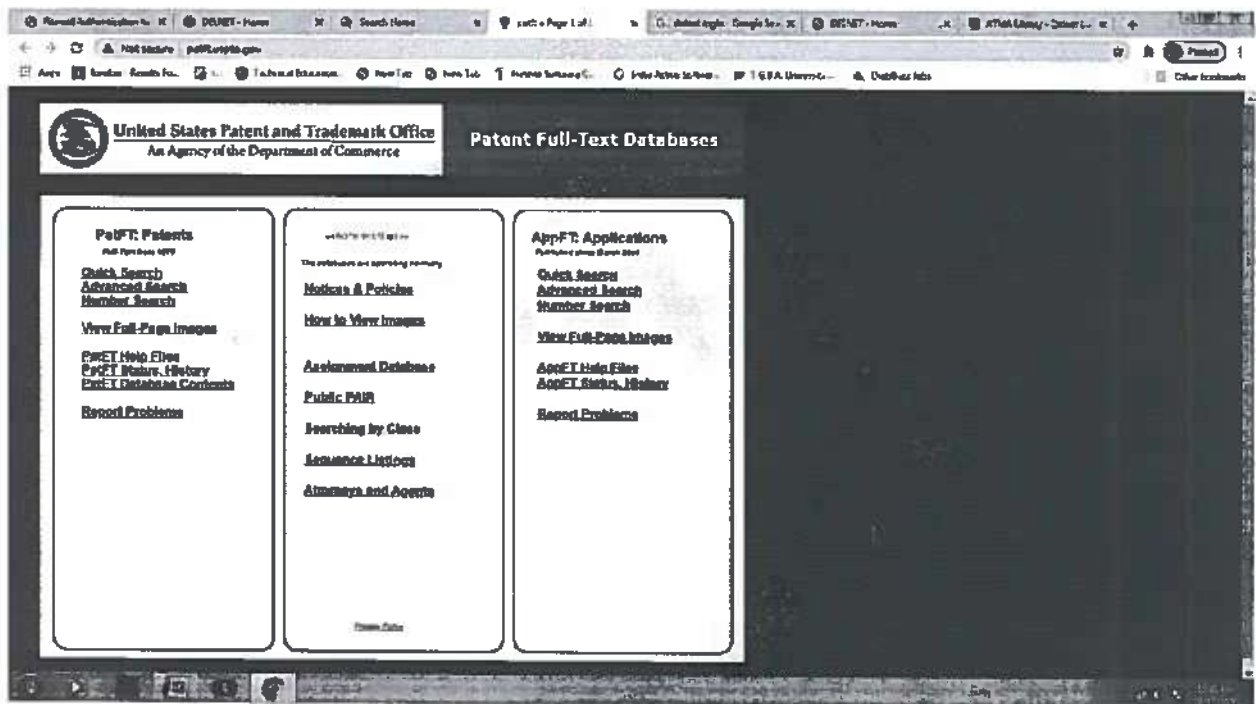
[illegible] | DEINET - Home | Search Home | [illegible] | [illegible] - Google Se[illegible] | DEINET - Home | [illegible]

Not secure | patft.uspto.gov

Apps | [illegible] | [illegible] | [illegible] | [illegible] | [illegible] | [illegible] | Other bookmarks

Paused

United States Patent and Trademark Office
An Agency of the Department of Commerce

Patent Full-Text Databases

PatFT: Patents
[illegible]

Quick Search
Advanced Search
Number Search

View Full-Page Images

PatFT Help Files
PatFT Status, History
PatFT Database Contents

Report Problems

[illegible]

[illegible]

Notices & Policies

How to View Images

Assignment Database

Public PAIR

Searching by Class

Sequence Listings

Attorneys and Agents

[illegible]

AppFT: Applications
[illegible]

Quick Search
Advanced Search
Number Search

View Full-Page Images

AppFT Help Files
AppFT Status, History

Report Problems